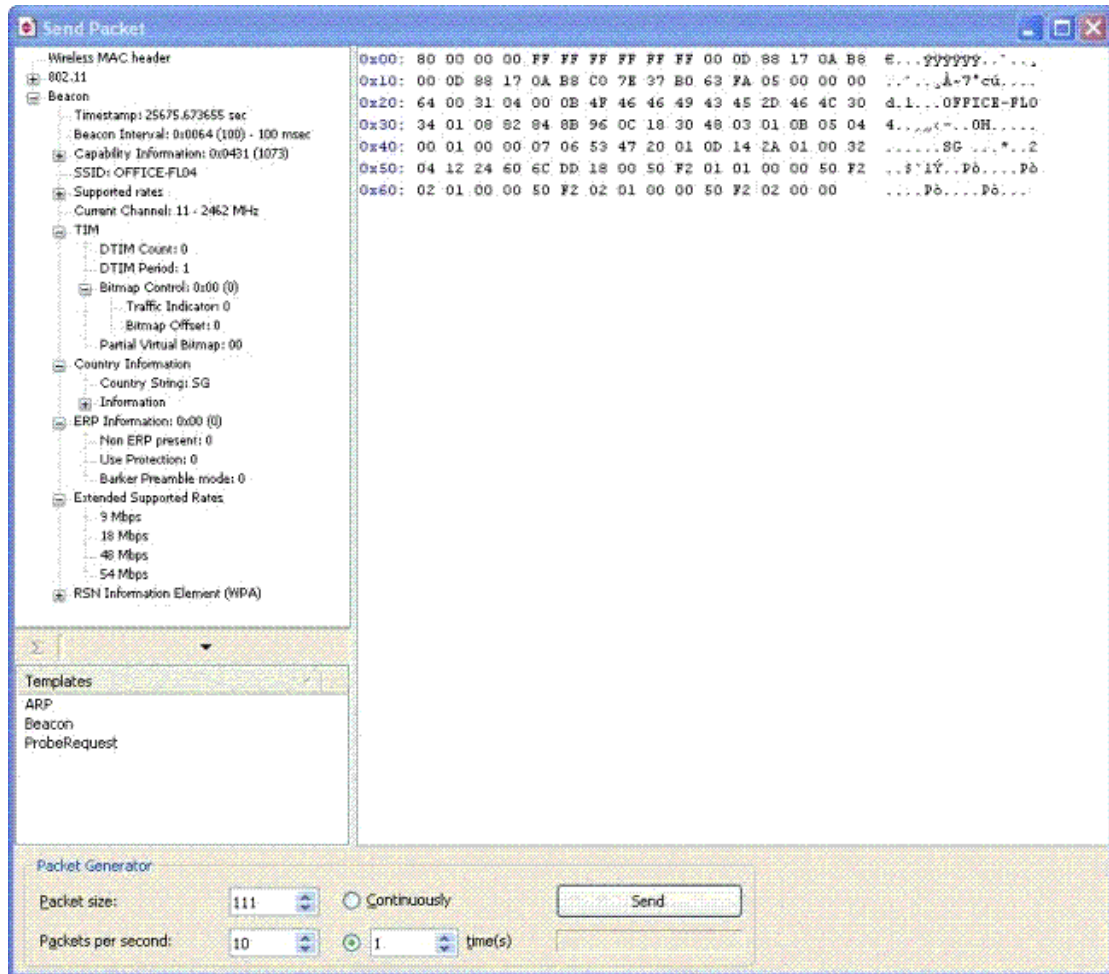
Send Packet

Wireless MAC header
802.11
Beacon
Timestamp: 25675.673655 sec
Beacon Interval: 0x0064 (100) - 100 msec
Capability Information: 0x0431 (1073)
SSID: OFFICE-FL04
Supported rates
Current Channel: 11 - 2462 MHz
TIM
DTIM Count: 0
DTIM Period: 1
Bitmap Control: 0x00 (0)
Traffic Indicator: 0
Bitmap Offset: 0
Partial Virtual Bitmap: 00
Country Information
Country String: SG
Information
ERP Information: 0x00 (0)
Non ERP present: 0
Use Protection: 0
Barker Preamble mode: 0
Extended Supported Rates
9 Mbps
18 Mbps
48 Mbps
54 Mbps
RSN Information Element (WPA)

0x00: 80 00 00 00 FF FF FF FF FF FF 00 0D 88 17 0A B8 €...ÿÿÿÿÿÿ.....
0x10: 00 0D 88 17 0A B8 C0 7E 37 B0 63 FA 05 00 00 00 ......À~7°cú....
0x20: 64 00 31 04 00 0B 4F 46 46 49 43 45 2D 46 4C 30 d.1...OFFICE-FL0
0x30: 34 01 08 82 84 8B 96 0C 18 30 48 03 01 0B 05 04 4.........0H.....
0x40: 00 01 00 00 07 06 53 47 20 01 0D 14 2A 01 00 32 ......SG ...*..2
0x50: 04 12 24 60 6C DD 18 00 50 F2 01 01 00 00 50 F2 ..$`lÝ..Pò....Pò
0x60: 02 01 00 00 50 F2 02 01 00 00 50 F2 02 00 00 ....Pò....Pò...

Σ

Templates
ARP
Beacon
ProbeRequest

Packet Generator
Packet size: 111
Continuously
Send
Packets per second: 10
1 time(s)